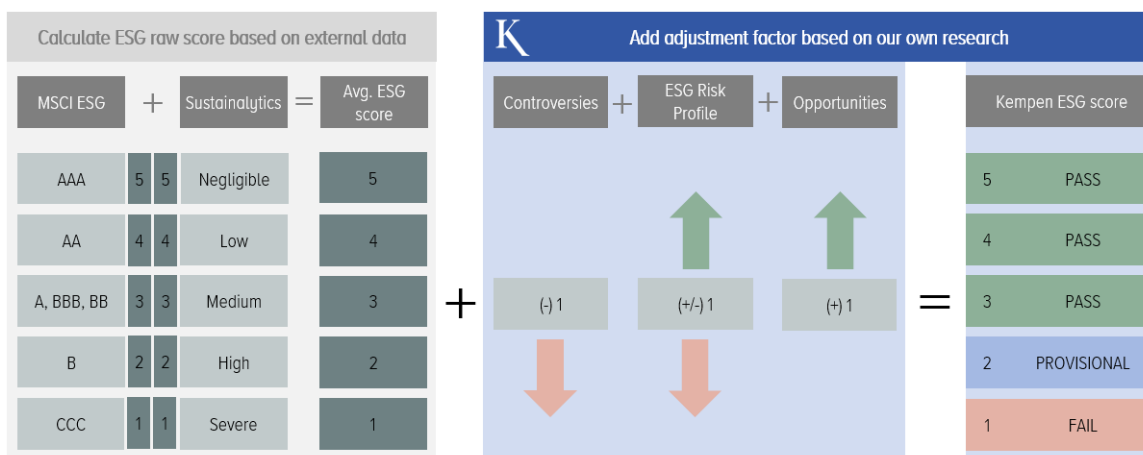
Calculate ESG raw score based on external data

K Add adjustment factor based on our own research

MSCI ESG + Sustainalytics = Avg. ESG score

| MSCI ESG | | | Sustainalytics | Avg. ESG score |
|---|---|---|---|---|
| AAA | 5 | 5 | Negligible | 5 |
| AA | 4 | 4 | Low | 4 |
| A, BBB, BB | 3 | 3 | Medium | 3 |
| B | 2 | 2 | High | 2 |
| CCC | 1 | 1 | Severe | 1 |

+

Controversies + ESG Risk Profile + Opportunities

(-) 1 (+/-) 1 (+) 1

=

Kempen ESG score

5 PASS
4 PASS
3 PASS
2 PROVISIONAL
1 FAIL